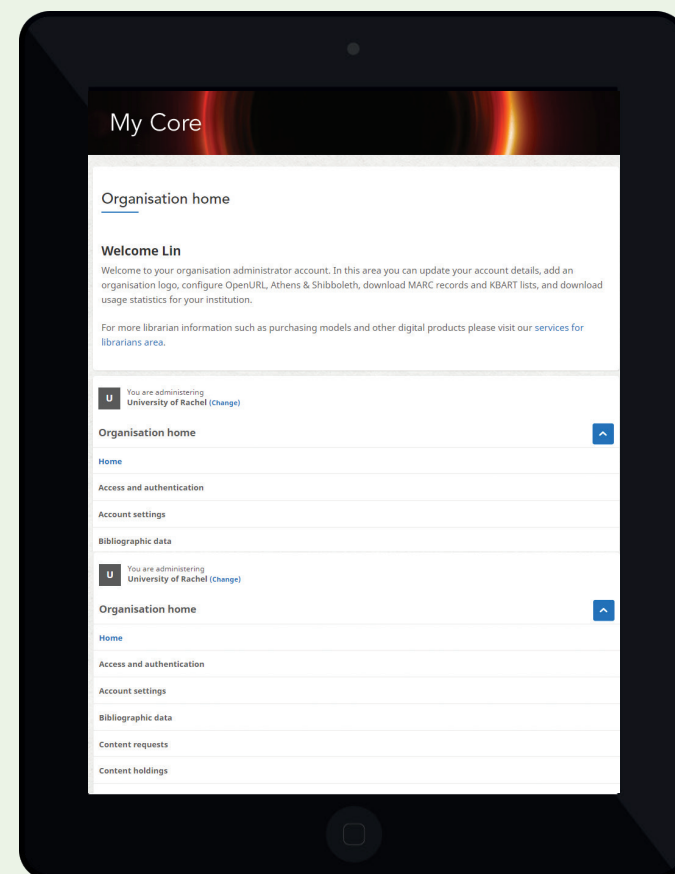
My Core

Organisation home

Welcome Lin

Welcome to your organisation administrator account. In this area you can update your account details, add an organisation logo, configure OpenURL, Athens & Shibboleth, download MARC records and KBART lists, and download usage statistics for your institution.

For more librarian information such as purchasing models and other digital products please visit our services for librarians area.

U You are administering
University of Rachel (Change)

Organisation home

Home

Access and authentication

Account settings

Bibliographic data

U You are administering
University of Rachel (Change)

Organisation home

Home

Access and authentication

Account settings

Bibliographic data

Content requests

Content holdings